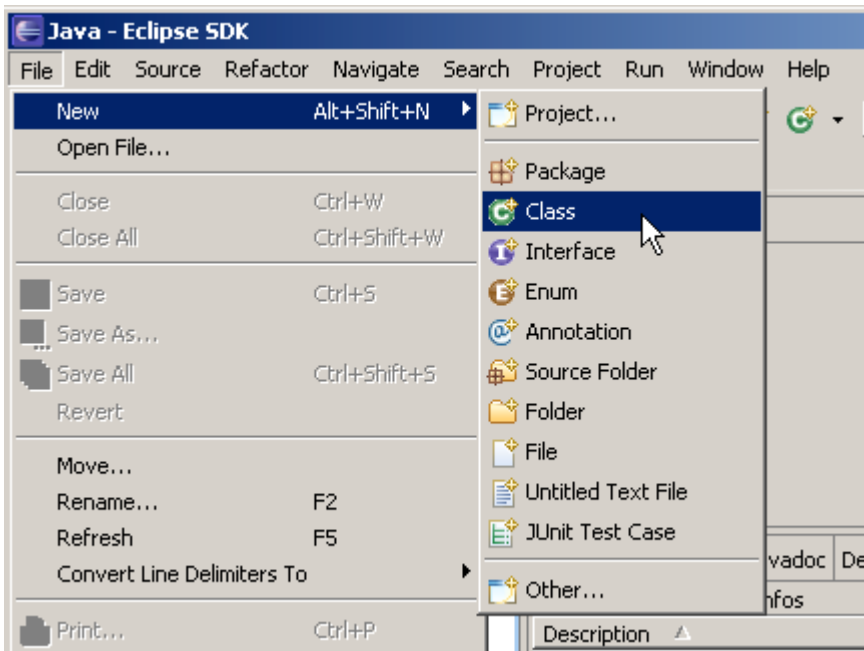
Java - Eclipse SDK

File Edit Source Refactor Navigate Search Project Run Window Help

New Alt+Shift+N
Open File...
Close Ctrl+W
Close All Ctrl+Shift+W
Save Ctrl+S
Save As...
Save All Ctrl+Shift+S
Revert
Move...
Rename... F2
Refresh F5
Convert Line Delimiters To
Print... Ctrl+P

Project...
Package
Class
Interface
Enum
Annotation
Source Folder
Folder
File
Untitled Text File
JUnit Test Case
Other...

vadoc De
nfos
Description